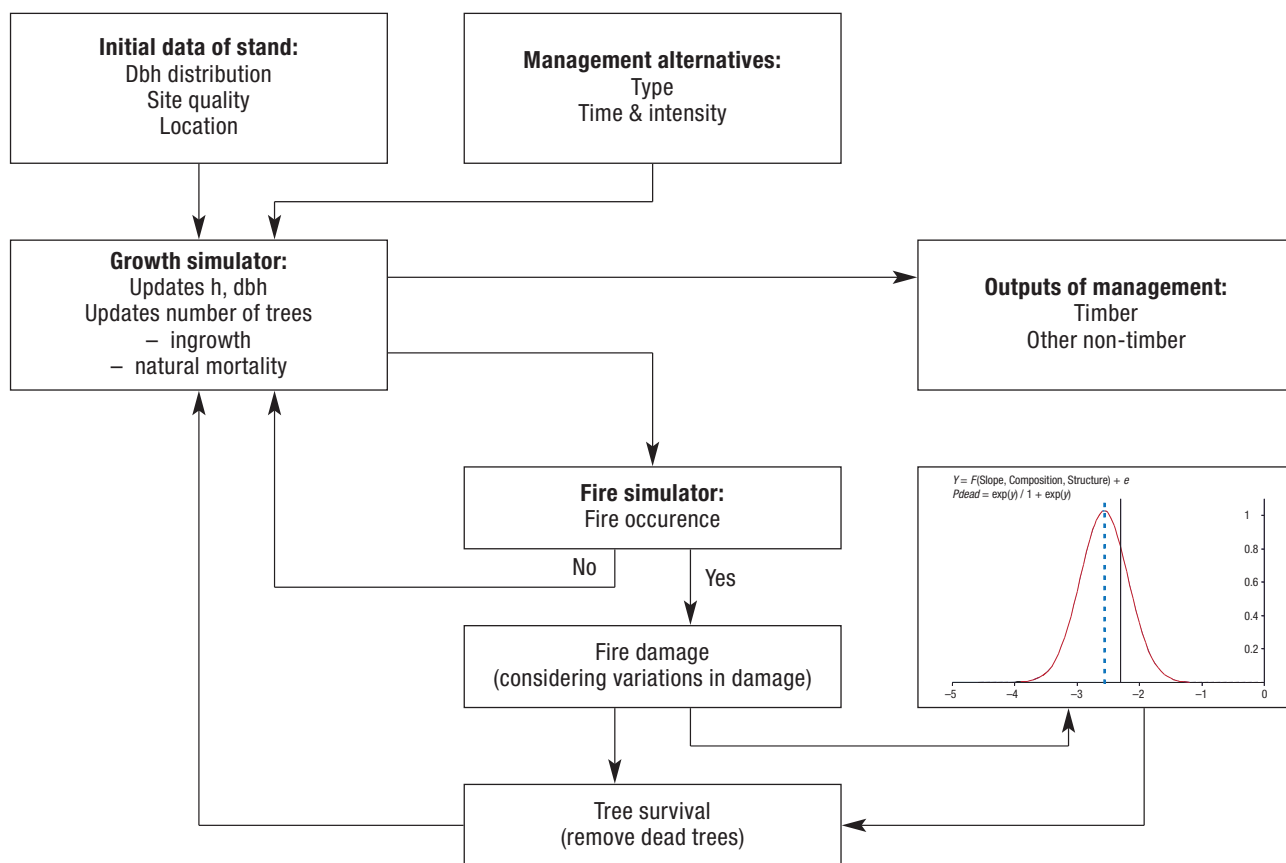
**Initial data of stand:**
Dbh distribution
Site quality
Location

**Management alternatives:**
Type
Time & intensity

**Growth simulator:**
Updates h, dbh
Updates number of trees
– ingrowth
– natural mortality

**Outputs of management:**
Timber
Other non-timber

**Fire simulator:**
Fire occurence

No

Yes

Fire damage
(considering variations in damage)

$Y = F(\text{Slope, Composition, Structure}) + e$
$Pdead = \exp(y) / 1 + \exp(y)$

1
0.8
0.6
0.4
0.2

–5 –4 –3 –2 –1 0

Tree survival
(remove dead trees)